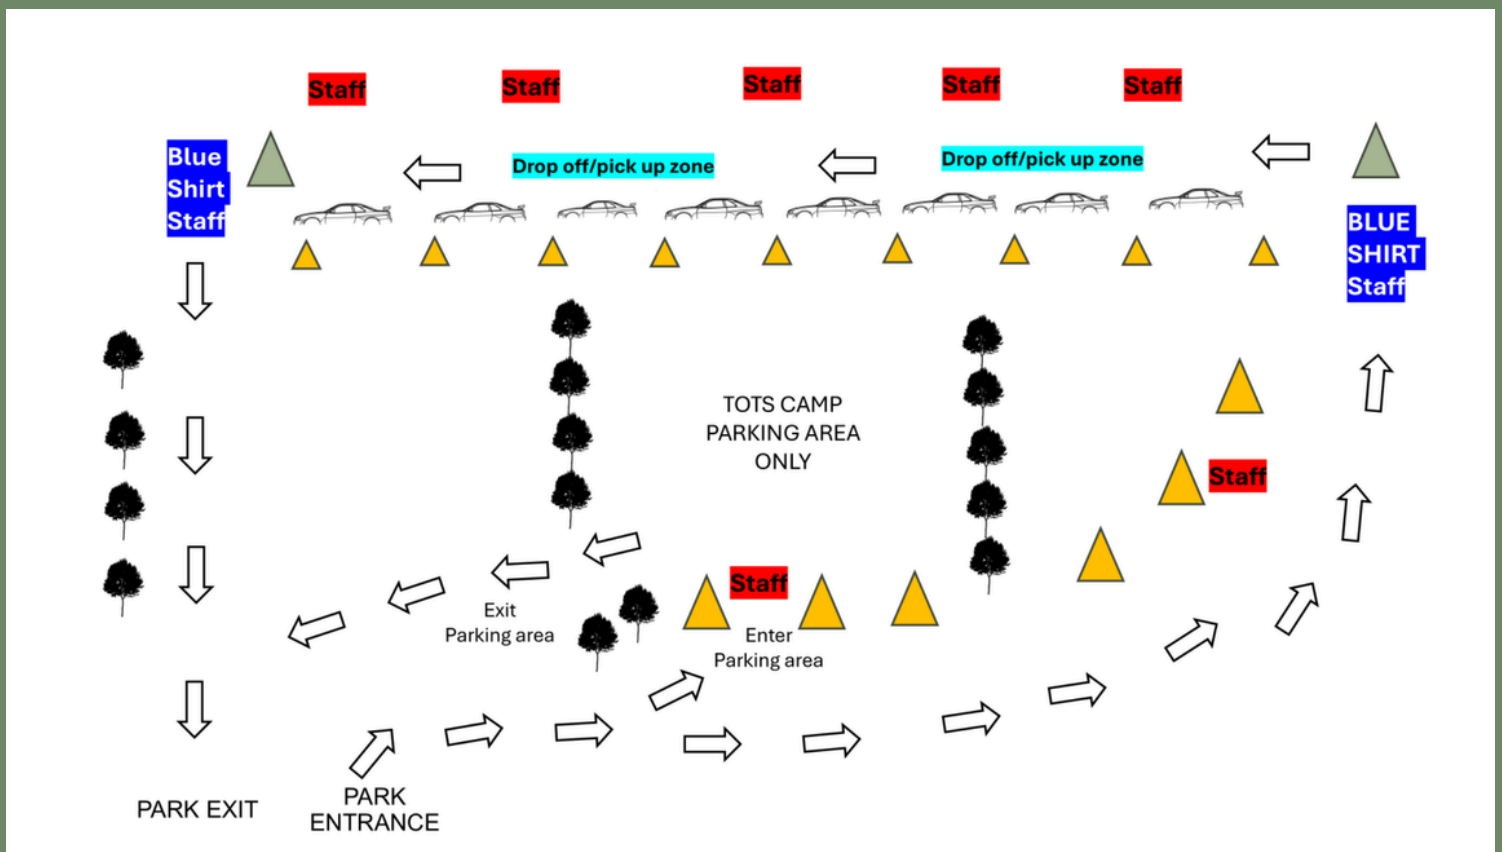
Staff Staff Staff Staff Staff

Blue Shirt Staff

Drop off/pick up zone

Drop off/pick up zone

BLUE SHIRT Staff

TOTS CAMP PARKING AREA ONLY

Staff

Staff

Exit Parking area

Enter Parking area

PARK EXIT

PARK ENTRANCE